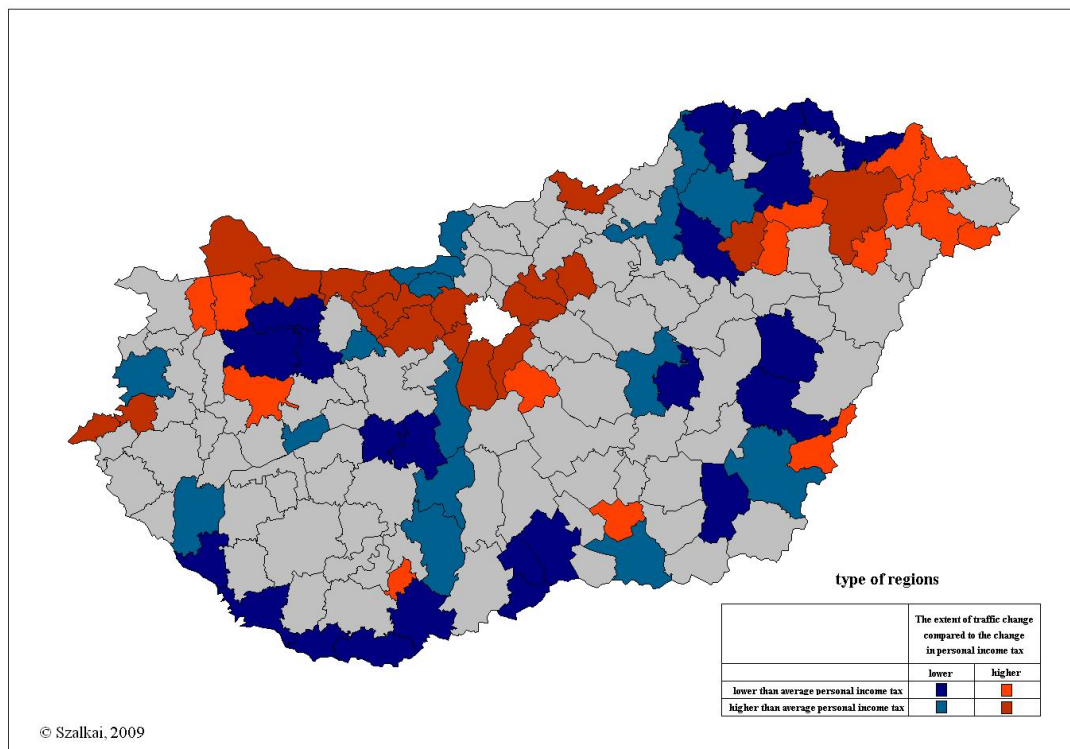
type of regions

|  | The extent of traffic change compared to the change in personal income tax | |
|---|---|---|
|  | lower | higher |
| lower than average personal income tax |  |  |
| higher than average personal income tax |  |  |

© Szalkai, 2009